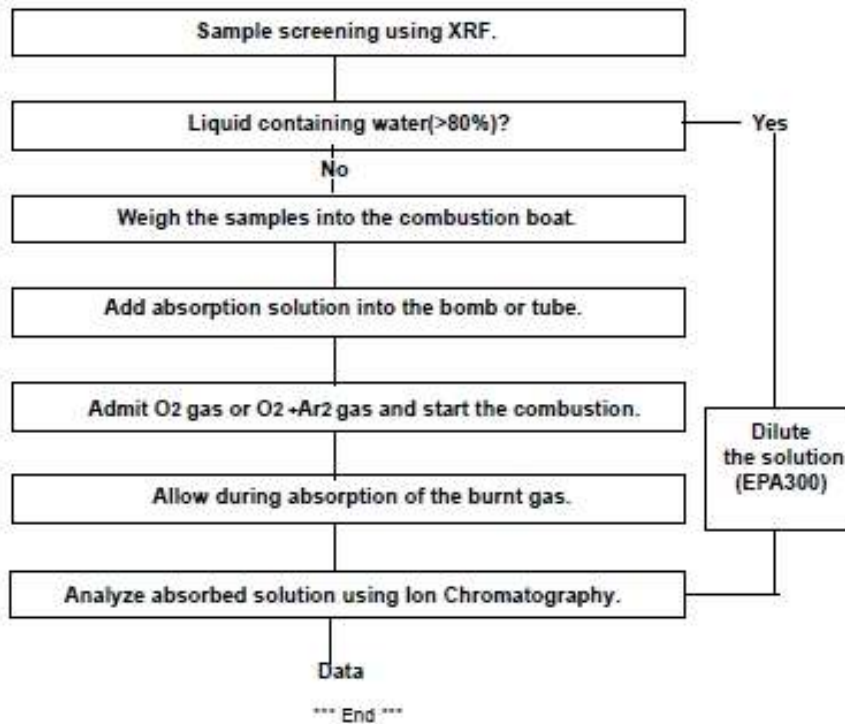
Sample screening using XRF.

Liquid containing water(>80%)?

Yes

No

Weigh the samples into the combustion boat.

Add absorption solution into the bomb or tube.

Admit $O_2$ gas or $O_2$ +$Ar_2$ gas and start the combustion.

Dilute the solution (EPA300)

Allow during absorption of the burnt gas.

Analyze absorbed solution using Ion Chromatography.

Data

*** End ***